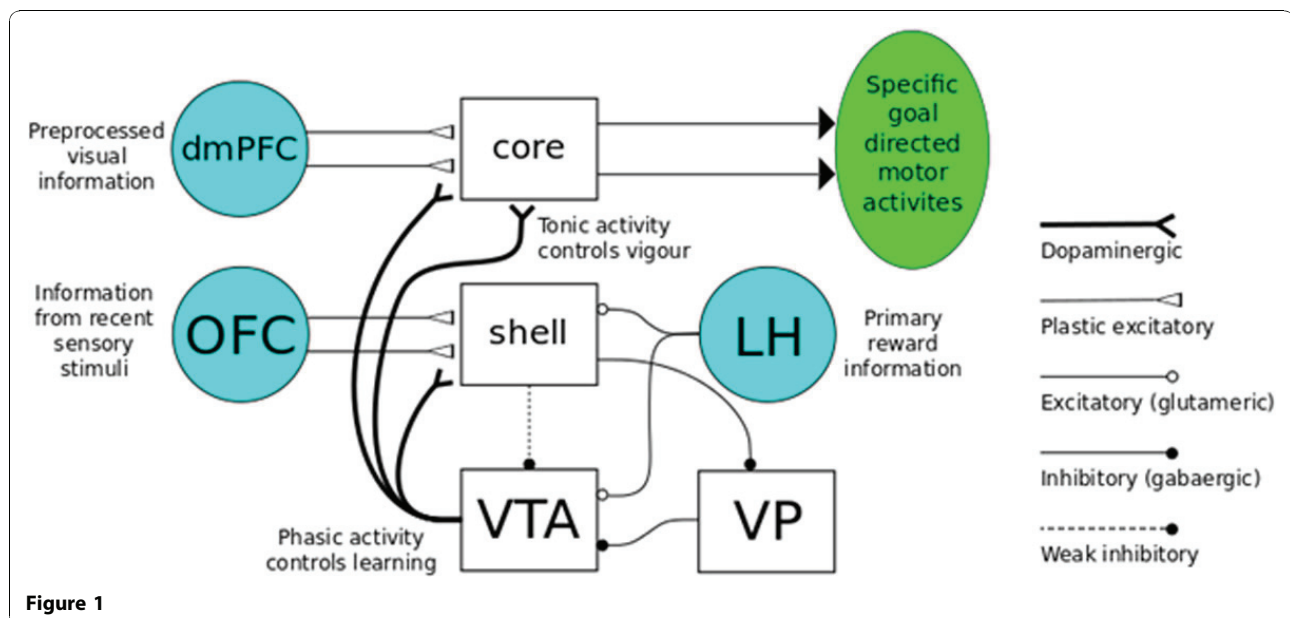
Preprocessed visual information

dmPFC

core

Specific goal directed motor activites

Tonic activity controls vigour

Dopaminergic

Information from recent sensory stimuli

OFC

shell

LH

Primary reward information

Plastic excitatory

Excitatory (glutameric)

Inhibitory (gabaergic)

VTA

VP

Phasic activity controls learning

Weak inhibitory

Figure 1